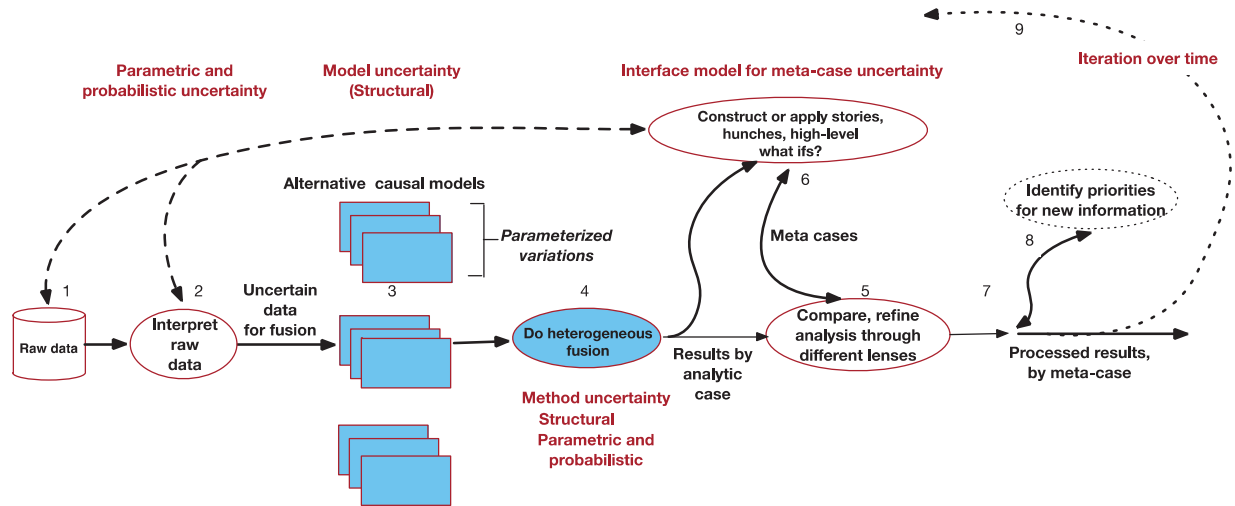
9

Iteration over time

Parametric and probabilistic uncertainty

Model uncertainty (Structural)

Interface model for meta-case uncertainty

Construct or apply stories, hunches, high-level what ifs?

6

Alternative causal models

Identify priorities for new information

Parameterized variations

Meta cases

8

1

2

Uncertain data for fusion

3

4

5

7

Raw data

Interpret raw data

Do heterogeneous fusion

Compare, refine analysis through different lenses

Processed results, by meta-case

Results by analytic case

Method uncertainty
Structural
Parametric and probabilistic